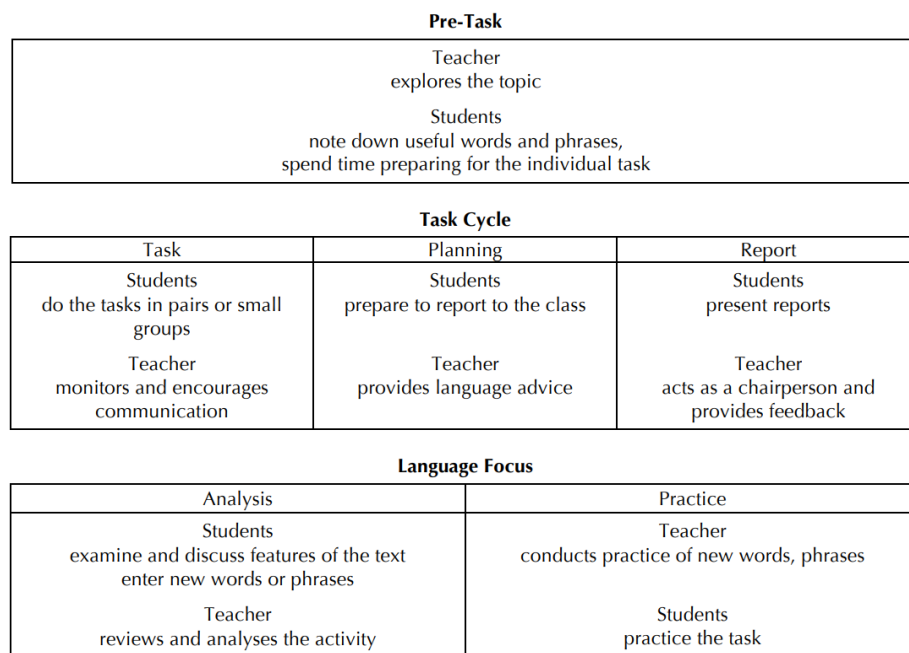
**Pre-Task**

| Teacher explores the topic |
|---|
| Students note down useful words and phrases, spend time preparing for the individual task |

**Task Cycle**

| Task | Planning | Report |
|---|---|---|
| Students do the tasks in pairs or small groups | Students prepare to report to the class | Students present reports |
| Teacher monitors and encourages communication | Teacher provides language advice | Teacher acts as a chairperson and provides feedback |

**Language Focus**

| Analysis | Practice |
|---|---|
| Students examine and discuss features of the text enter new words or phrases | Teacher conducts practice of new words, phrases |
| Teacher reviews and analyses the activity | Students practice the task |